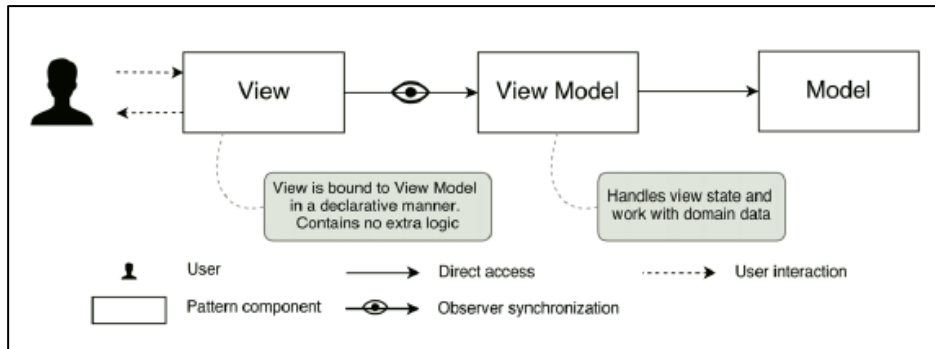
View

View Model

Model

View is bound to View Model in a declarative manner. Contains no extra logic

Handles view state and work with domain data

User

Direct access

User interaction

Pattern component

Observer synchronization